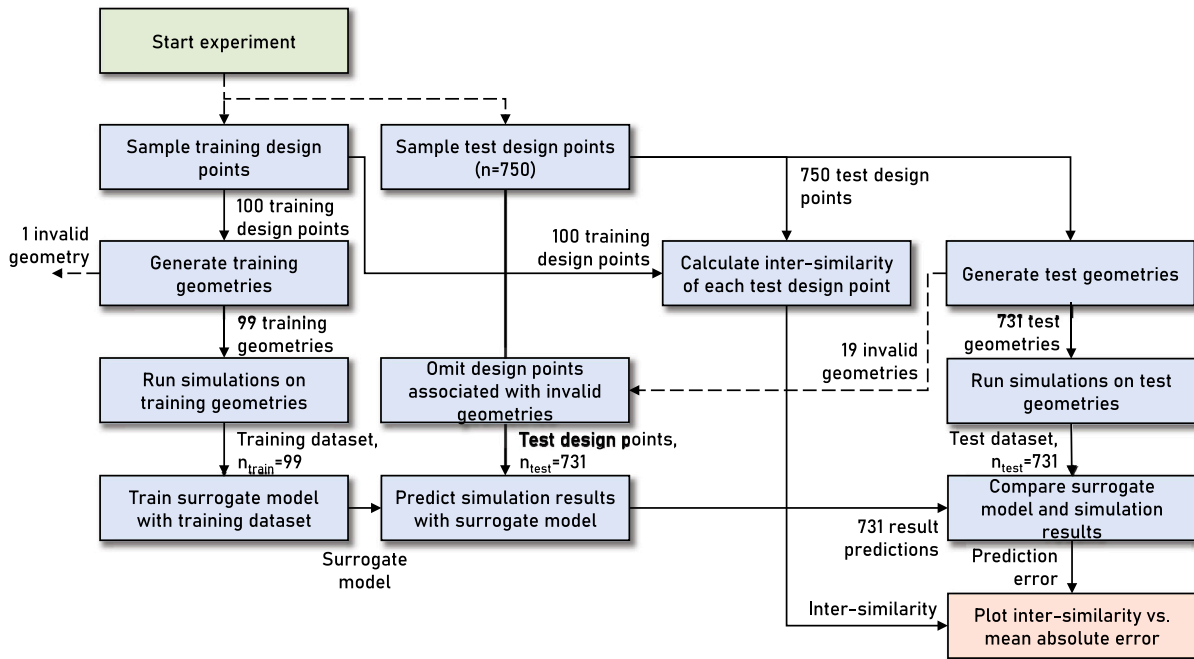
Start experiment

Sample training design points

Sample test design points (n=750)

750 test design points

100 training design points

1 invalid geometry

Generate training geometries

100 training design points

Calculate inter-similarity of each test design point

Generate test geometries

99 training geometries

731 test geometries

19 invalid geometries

Run simulations on training geometries

Omit design points associated with invalid geometries

Run simulations on test geometries

Training dataset, $n_{train}$=99

Test design points, $n_{test}$=731

Test dataset, $n_{test}$=731

Train surrogate model with training dataset

Predict simulation results with surrogate model

Compare surrogate model and simulation results

Surrogate model

731 result predictions

Prediction error

Inter-similarity

Plot inter-similarity vs. mean absolute error